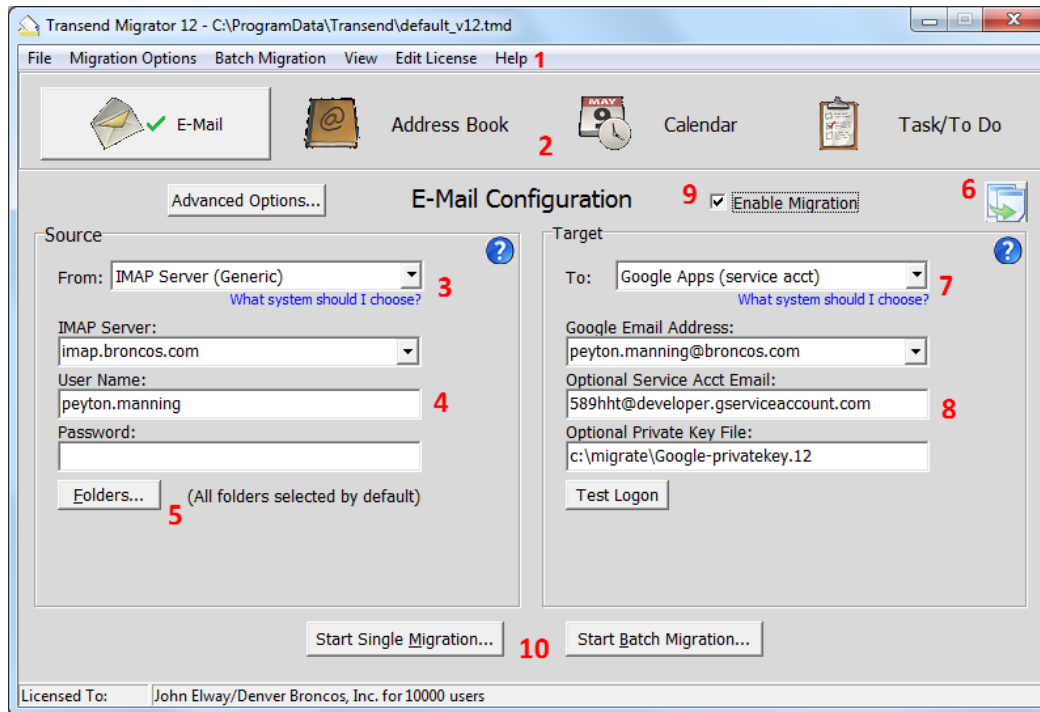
Transend Migrator 12 - C:\ProgramData\Transend\default_v12.tmd

File Migration Options Batch Migration View Edit License Help 1

E-Mail Address Book MAY 9 Calendar Task/To Do

2

Advanced Options... E-Mail Configuration 9 Enable Migration 6

Source

From: IMAP Server (Generic) 3

What system should I choose?

IMAP Server:

imap.broncos.com

User Name:

peyton.manning 4

Password:

Folders... (All folders selected by default)

5

Target

To: Google Apps (service acct) 7

What system should I choose?

Google Email Address:

peyton.manning@broncos.com

Optional Service Acct Email:

589hht@developer.gserviceaccount.com 8

Optional Private Key File:

c:\migrate\Google-privatekey.12

Test Logon

Start Single Migration... 10 Start Batch Migration...

Licensed To: John Elway/Denver Broncos, Inc. for 10000 users